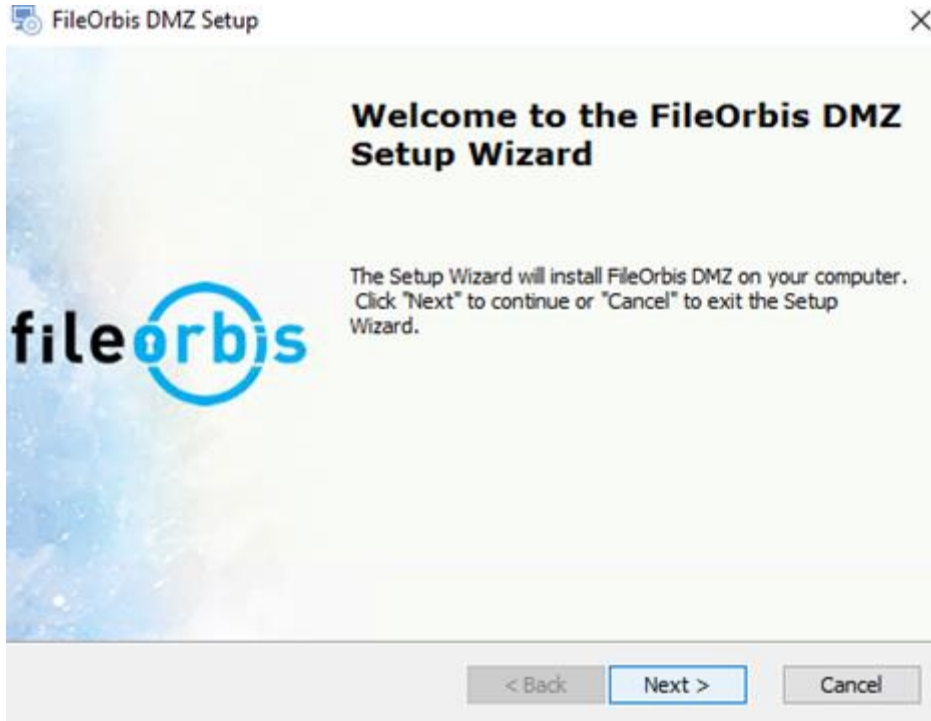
FileOrbis DMZ Setup

×

fileorbis

Welcome to the FileOrbis DMZ Setup Wizard

The Setup Wizard will install FileOrbis DMZ on your computer. Click "Next" to continue or "Cancel" to exit the Setup Wizard.

< Back

Next >

Cancel